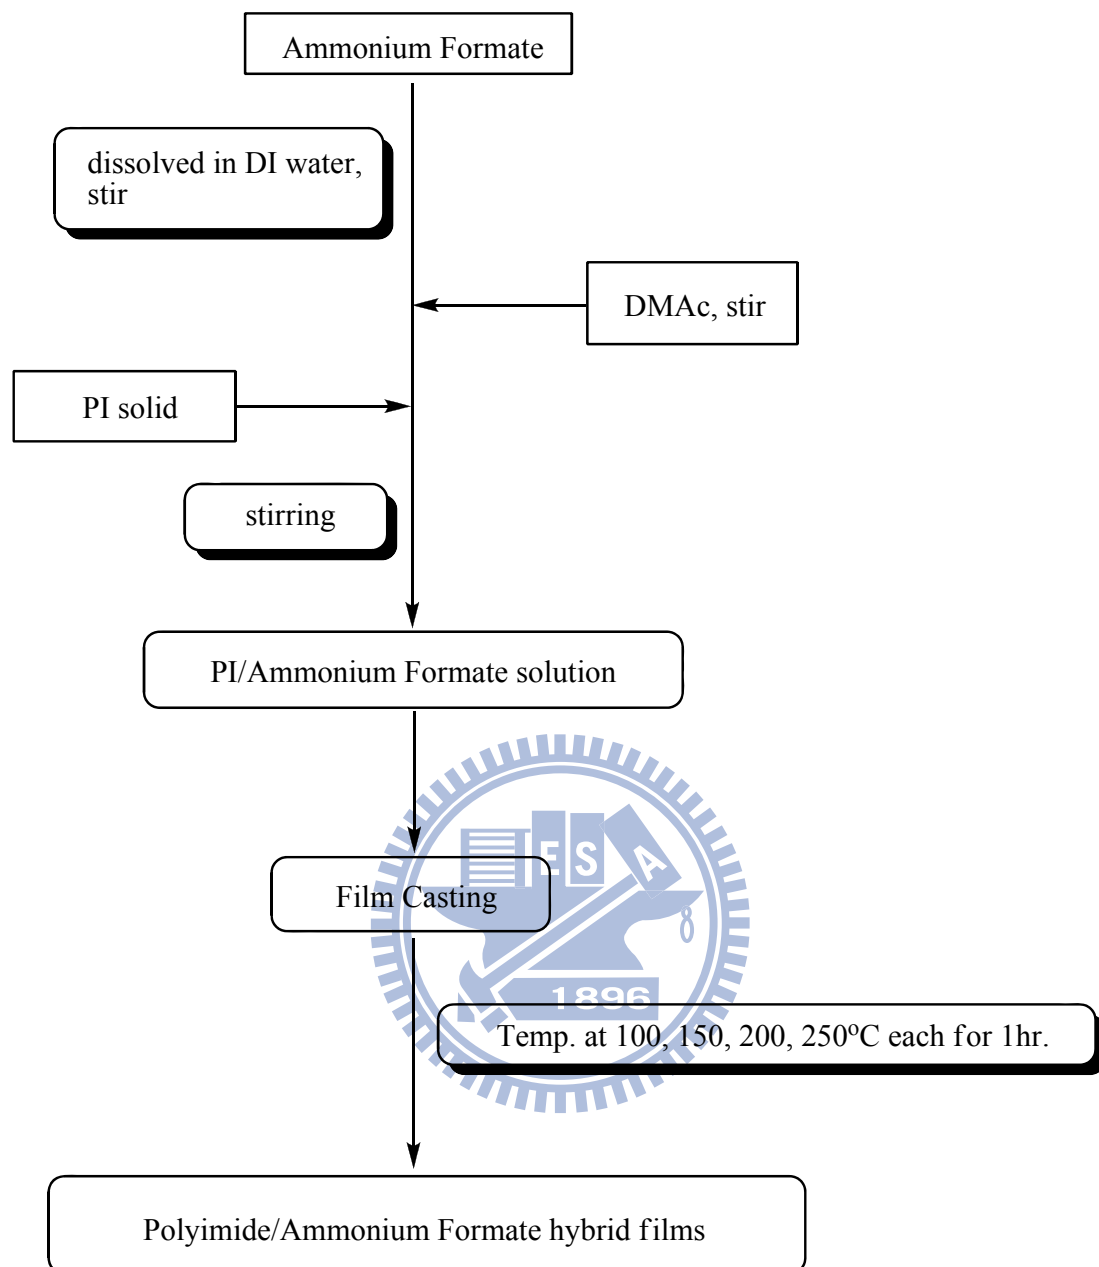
Ammonium Formate

dissolved in DI water, stir

DMAc, stir

PI solid

stirring

PI/Ammonium Formate solution

Film Casting

E S A

1896

Temp. at 100, 150, 200, 250$^o$C each for 1hr.

Polyimide/Ammonium Formate hybrid films